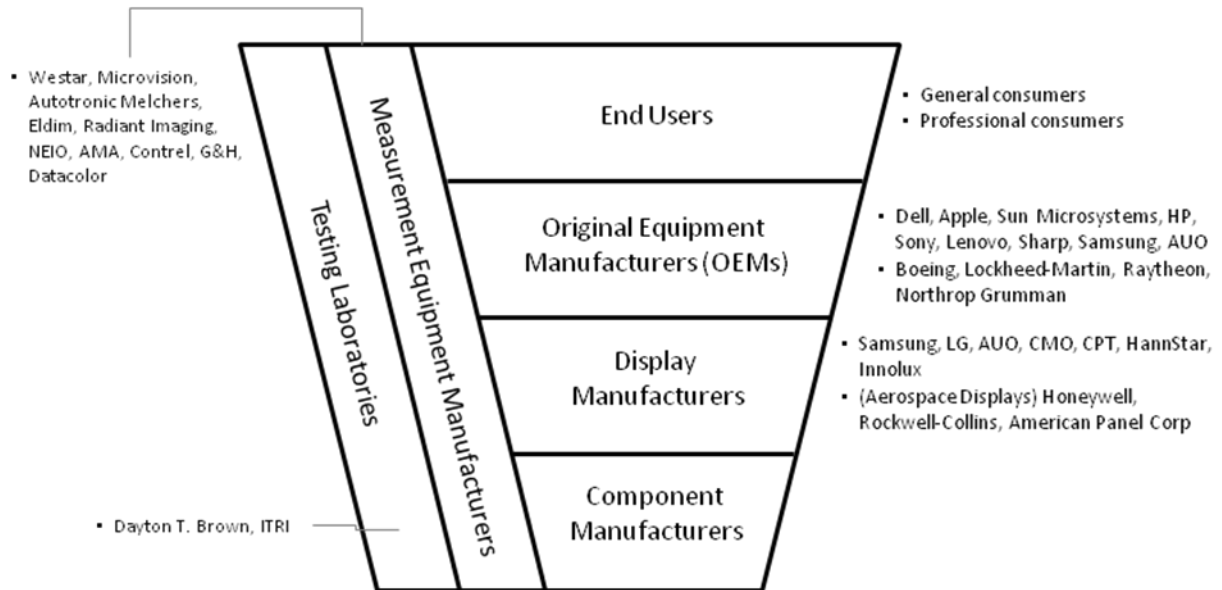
▪ Westar, Microvision, Autotronic Melchers, Eldim, Radiant Imaging, NEIO, AMA, Contrel, G&H, Datacolor

Testing Laboratories

Measurement Equipment Manufacturers

End Users

▪ General consumers
▪ Professional consumers

Original Equipment Manufacturers (OEMs)

▪ Dell, Apple, Sun Microsystems, HP, Sony, Lenovo, Sharp, Samsung, AUO
▪ Boeing, Lockheed-Martin, Raytheon, Northrop Grumman

Display Manufacturers

▪ Samsung, LG, AUO, CMO, CPT, HannStar, Innolux
▪ (Aerospace Displays) Honeywell, Rockwell-Collins, American Panel Corp

Component Manufacturers

▪ Dayton T. Brown, ITRI